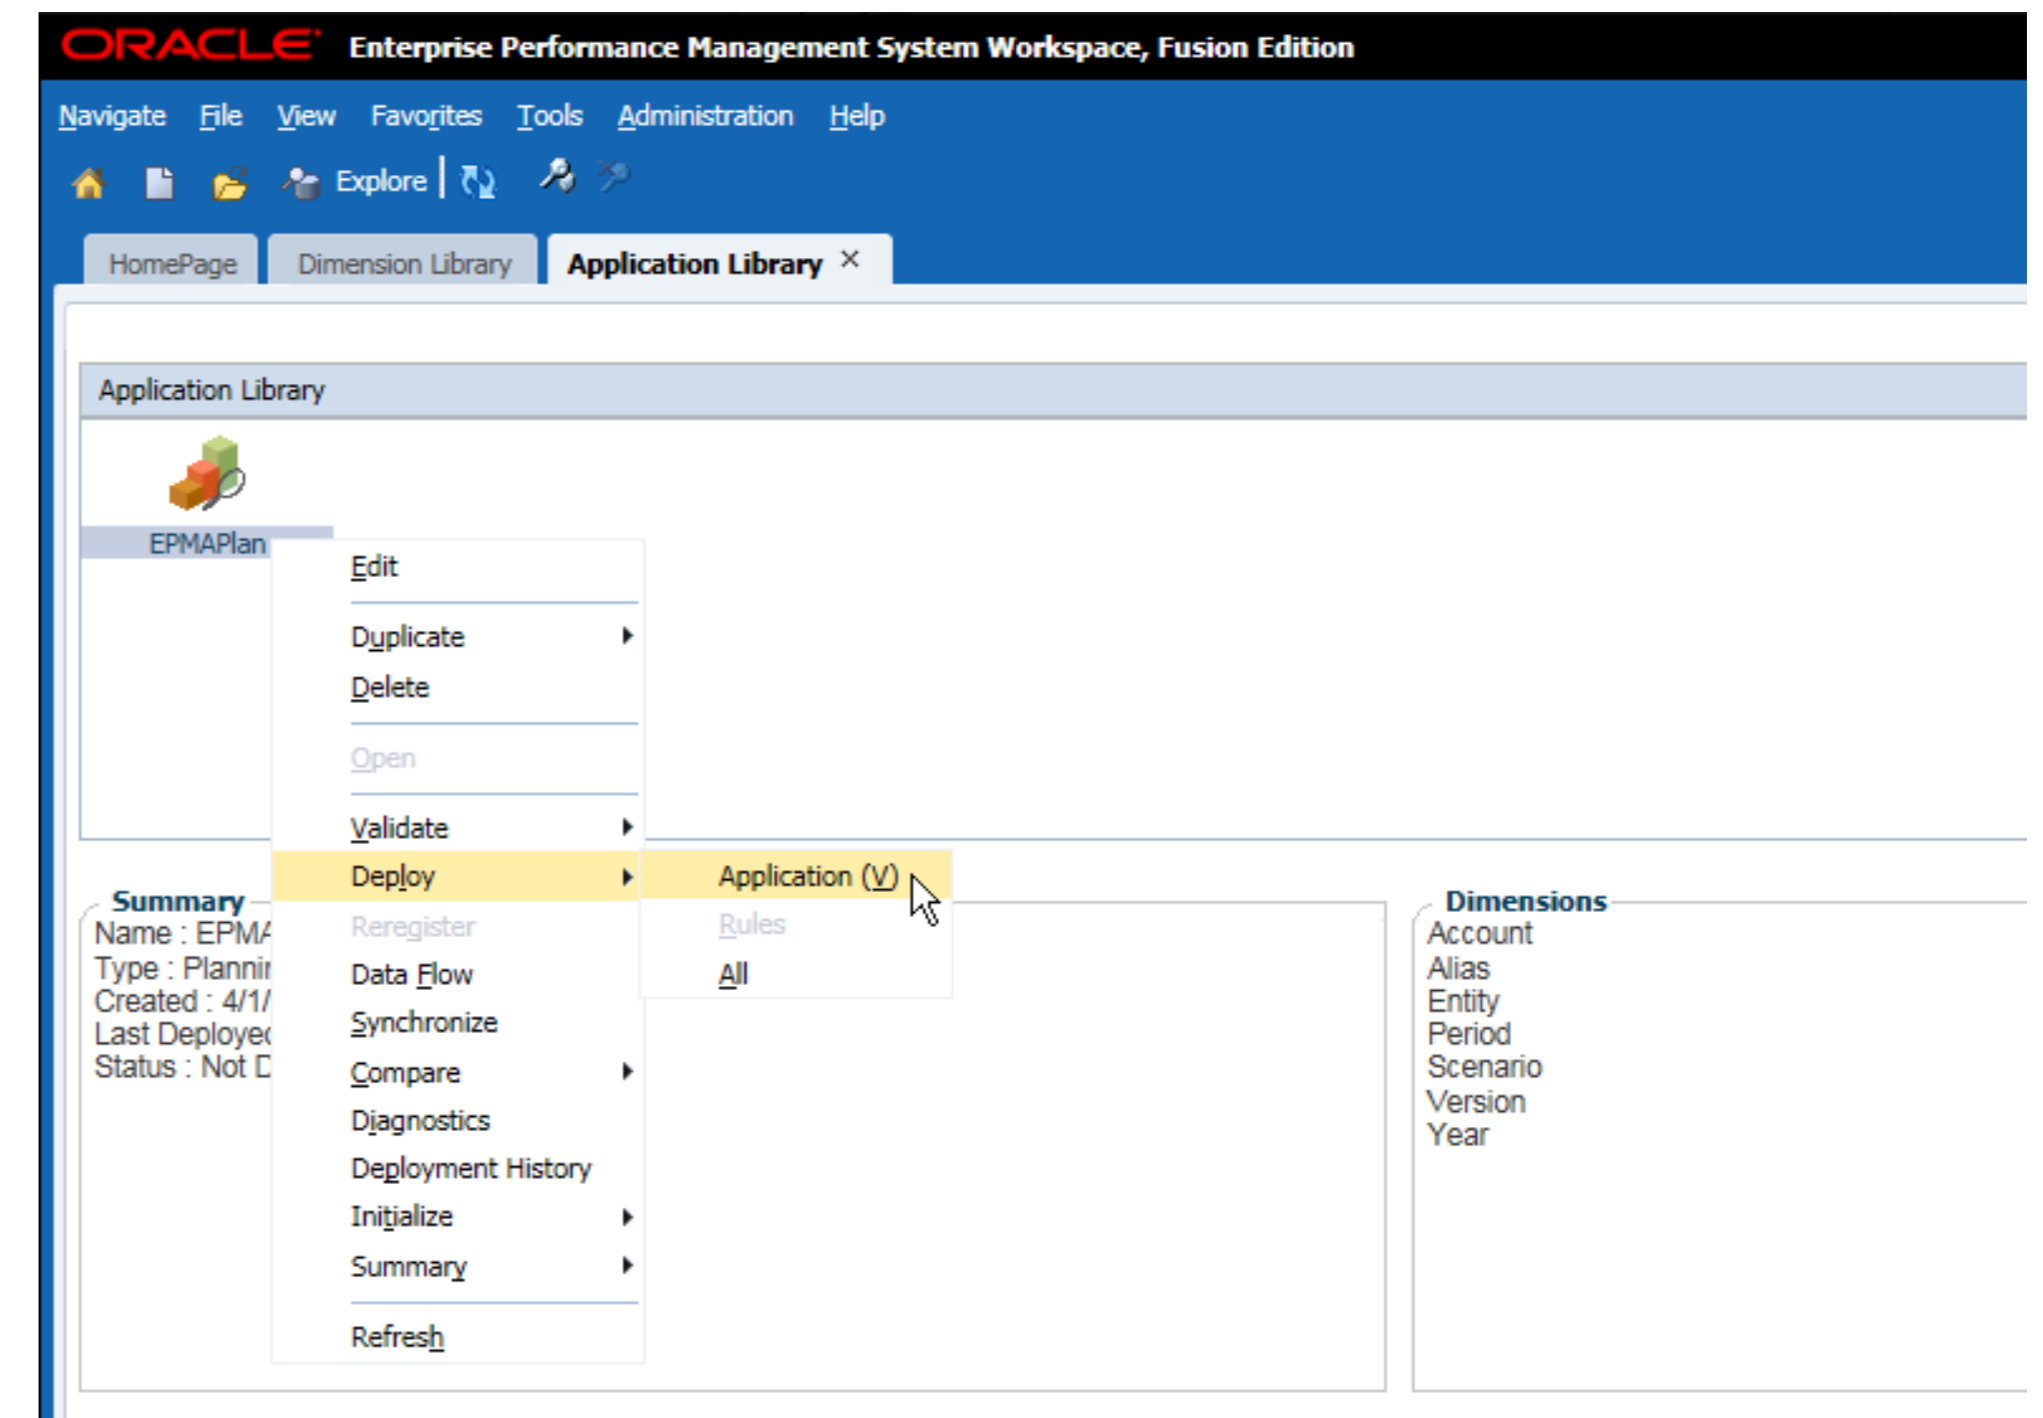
ORACLE Enterprise Performance Management System Workspace, Fusion Edition

Navigate File View Favorites Tools Administration Help

Explore

HomePage Dimension Library Application Library ×

Application Library

EPMAPlan

Edit
Duplicate
Delete
Open
Validate
Deploy
Reregister
Data Flow
Synchronize
Compare
Diagnostics
Deployment History
Initialize
Summary
Refresh

Application (V)
Rules
All

Summary
Name : EPMA
Type : Plannir
Created : 4/1/
Last Deployec
Status : Not D

Dimensions
Account
Alias
Entity
Period
Scenario
Version
Year